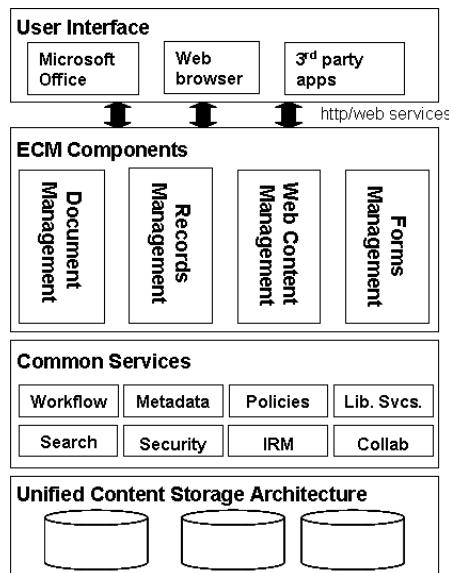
User Interface

Microsoft Office

Web browser

3rd party apps

http/web services

ECM Components

Document Management

Records Management

Web Content Management

Forms Management

Common Services

| Workflow | Metadata | Policies | Lib. Svcs. |
|---|---|---|---|
| Search | Security | IRM | Collab |

Unified Content Storage Architecture